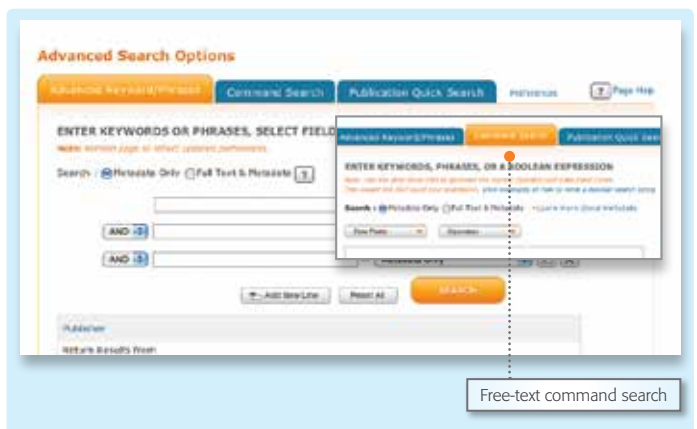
Advanced Search Options

Advanced Keyword/Phrases | Command Search | Publication Quick Search | Preferences | ? Page Help

ENTER KEYWORDS OR PHRASES, SELECT FIELD

Note: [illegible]

Search : Metadata Only Full Text & Metadata ?

AND

AND

+ Add New Line | Reset All | SEARCH

Publisher

Return Results from

Advanced Keyword/Phrases | Command Search | Publication Quick Search

ENTER KEYWORDS, PHRASES, OR A BOOLEAN EXPRESSION

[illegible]

Search : Metadata Only Full Text & Metadata » Learn more about metadata

Free-text command search